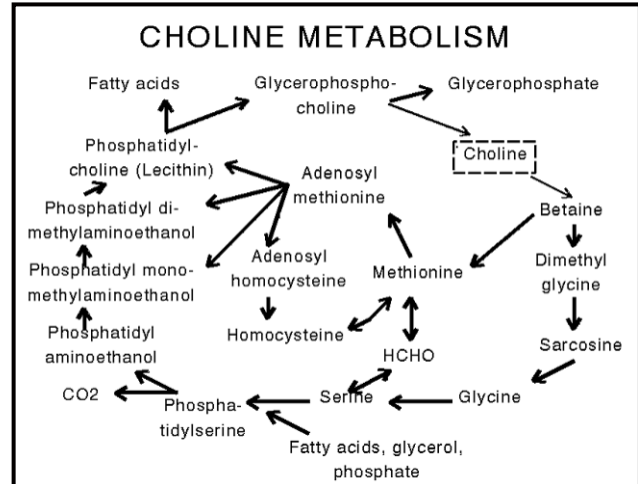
CHOLINE METABOLISM

Fatty acids

Glycerophosphocholine

Glycerophosphate

Phosphatidylcholine (Lecithin)

Choline

Adenosyl methionine

Phosphatidyl dimethylaminoethanol

Betaine

Adenosyl homocysteine

Phosphatidyl monomethylaminoethanol

Methionine

Dimethyl glycine

Phosphatidyl aminoethanol

Homocysteine

Sarcosine

HCHO

CO2

Phosphatidylserine

Serine

Glycine

Fatty acids, glycerol, phosphate